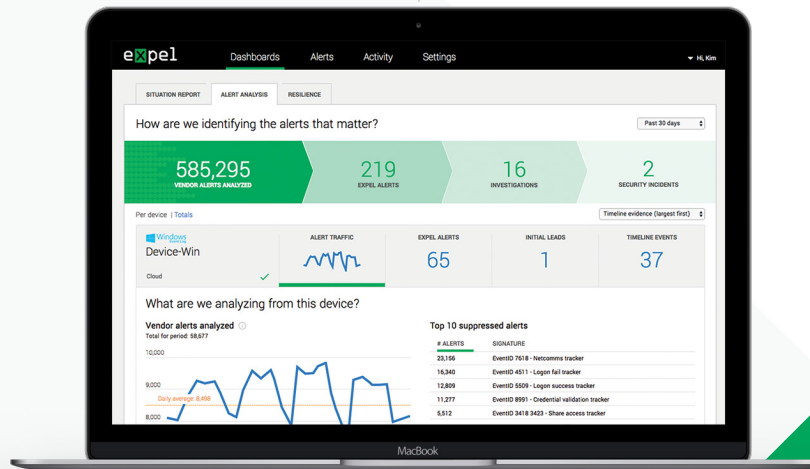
expel Dashboards Alerts Activity Settings Hi, Kim

SITUATION REPORT ALERT ANALYSIS RESILIENCE

How are we identifying the alerts that matter?

Past 30 days

585,295
VENDOR ALERTS ANALYZED

219
EXPEL ALERTS

16
INVESTIGATIONS

2
SECURITY INCIDENTS

Per device | Totals

Timeline evidence (largest first)

Windows
Device-Win
Cloud

ALERT TRAFFIC

EXPEL ALERTS
65

INITIAL LEADS
1

TIMELINE EVENTS
37

What are we analyzing from this device?

Vendor alerts analyzed
Total for period: 58,677

10,000
9,000
Daily average: 8,498
8,000

Top 10 suppressed alerts

| # ALERTS | SIGNATURE |
|---|---|
| 23,156 | EventID 7618 - Netcomms tracker |
| 16,340 | EventID 4511 - Logon fail tracker |
| 12,809 | EventID 5509 - Logon success tracker |
| 11,277 | EventID 8991 - Credential validation tracker |
| 5,512 | EventID 3418 3423 - Share access tracker |

MacBook